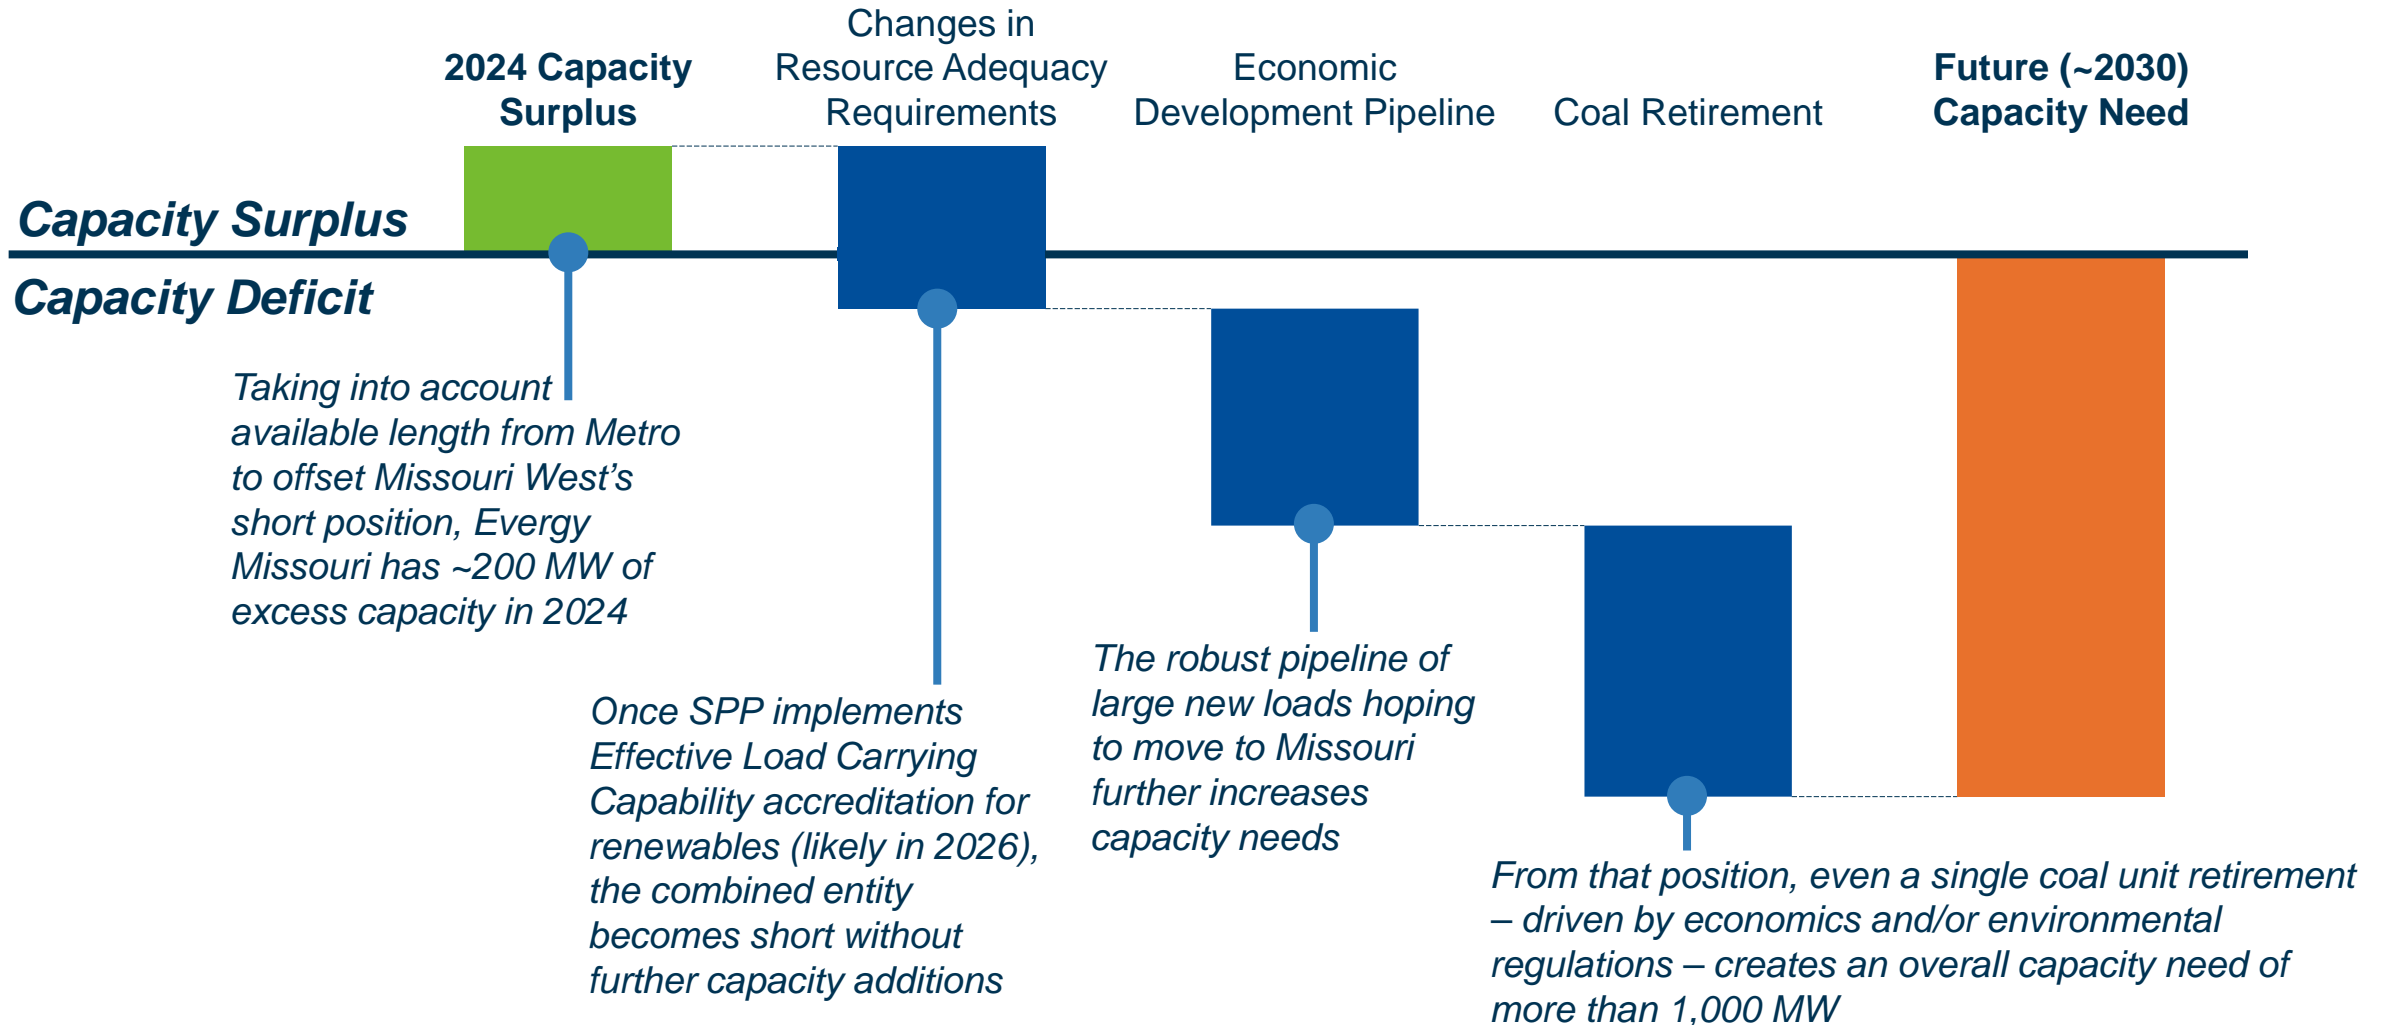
2024 Capacity Surplus

Changes in Resource Adequacy Requirements

Economic Development Pipeline

Coal Retirement

Future (~2030) Capacity Need

Capacity Surplus

Capacity Deficit

Taking into account available length from Metro to offset Missouri West’s short position, Evergy Missouri has ~200 MW of excess capacity in 2024

Once SPP implements Effective Load Carrying Capability accreditation for renewables (likely in 2026), the combined entity becomes short without further capacity additions

The robust pipeline of large new loads hoping to move to Missouri further increases capacity needs

From that position, even a single coal unit retirement – driven by economics and/or environmental regulations – creates an overall capacity need of more than 1,000 MW